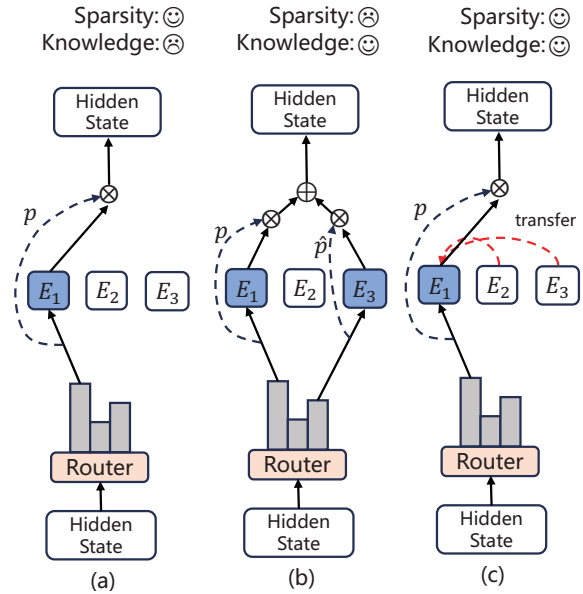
Sparsity:☺
Knowledge:☹

Hidden State

$\otimes$

$p$

$E_1$ $E_2$ $E_3$

Router

Hidden State

(a)

Sparsity:☹
Knowledge:☺

Hidden State

$\oplus$

$\otimes$ $\otimes$

$p$ $\hat{p}$

$E_1$ $E_2$ $E_3$

Router

Hidden State

(b)

Sparsity:☺
Knowledge:☺

Hidden State

$\otimes$

$p$

transfer

$E_1$ $E_2$ $E_3$

Router

Hidden State

(c)